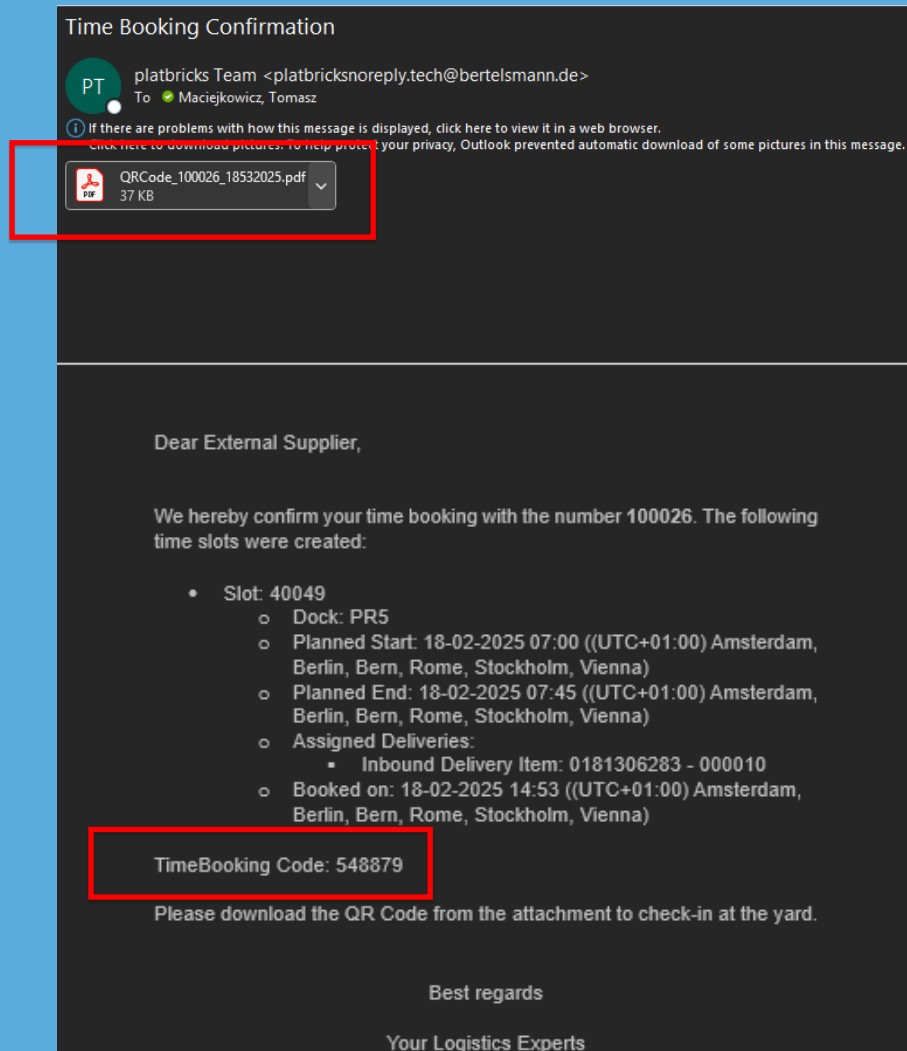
Time Booking Confirmation

PT

platbricks Team <platbricksnoreply.tech@bertelsmann.de>

To Maciejkowicz, Tomasz

If there are problems with how this message is displayed, click here to view it in a web browser.

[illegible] To help prot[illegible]t your privacy, Outlook prevented automatic download of some pictures in this message.

QRCode_100026_18532025.pdf
37 KB

Dear External Supplier,

We hereby confirm your time booking with the number **100026**. The following time slots were created:

- Slot: 40049
  - Dock: PR5
  - Planned Start: 18-02-2025 07:00 ((UTC+01:00) Amsterdam, Berlin, Bern, Rome, Stockholm, Vienna)
  - Planned End: 18-02-2025 07:45 ((UTC+01:00) Amsterdam, Berlin, Bern, Rome, Stockholm, Vienna)
  - Assigned Deliveries:
    - Inbound Delivery Item: 0181306283 - 000010
  - Booked on: 18-02-2025 14:53 ((UTC+01:00) Amsterdam, Berlin, Bern, Rome, Stockholm, Vienna)

TimeBooking Code: 548879

Please download the QR Code from the attachment to check-in at the yard.

Best regards

Your Logistics Experts